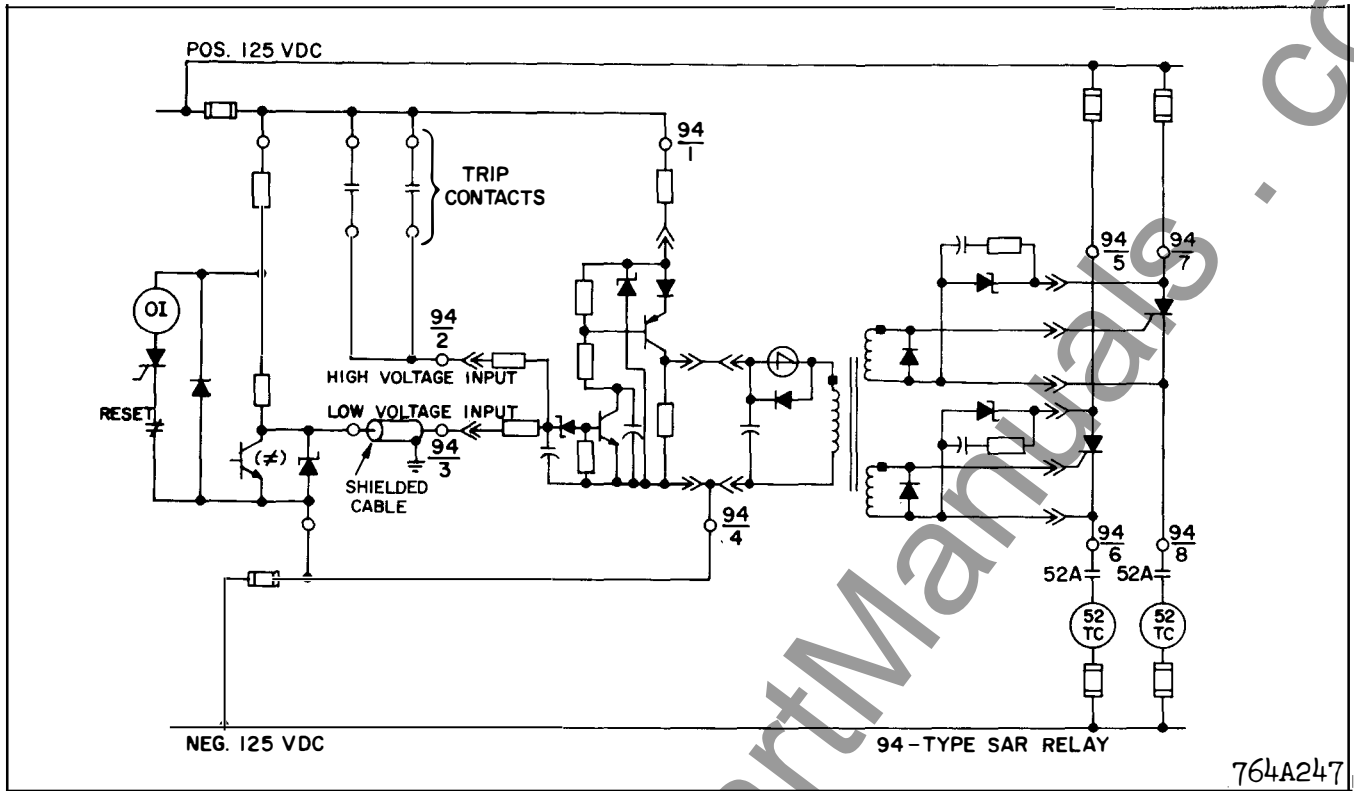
POS. 125 VDC

TRIP CONTACTS

$\frac{94}{1}$

OI

RESET

(≠)

$\frac{94}{2}$

HIGH VOLTAGE INPUT

LOW VOLTAGE INPUT

$\frac{94}{3}$

SHIELDED CABLE

$\frac{94}{4}$

$\frac{94}{5}$

$\frac{94}{7}$

$\frac{94}{6}$

$\frac{94}{8}$

52A

52A

52 TC

52 TC

NEG. 125 VDC

94-TYPE SAR RELAY

764A247